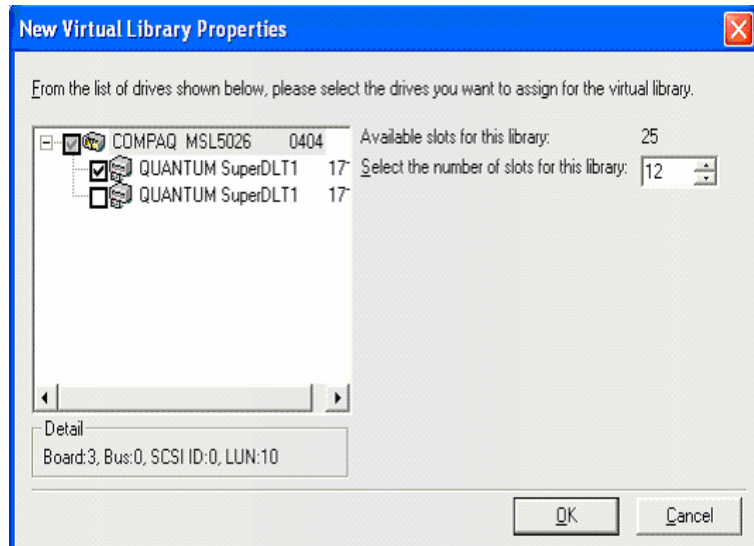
New Virtual Library Properties

From the list of drives shown below, please select the drives you want to assign for the virtual library.

COMPAQ MSL5026 0404
QUANTUM SuperDLT1 17
QUANTUM SuperDLT1 17

Available slots for this library: 25
Select the number of slots for this library: 12

Detail
Board:3, Bus:0, SCSI ID:0, LUN:10

OK
Cancel